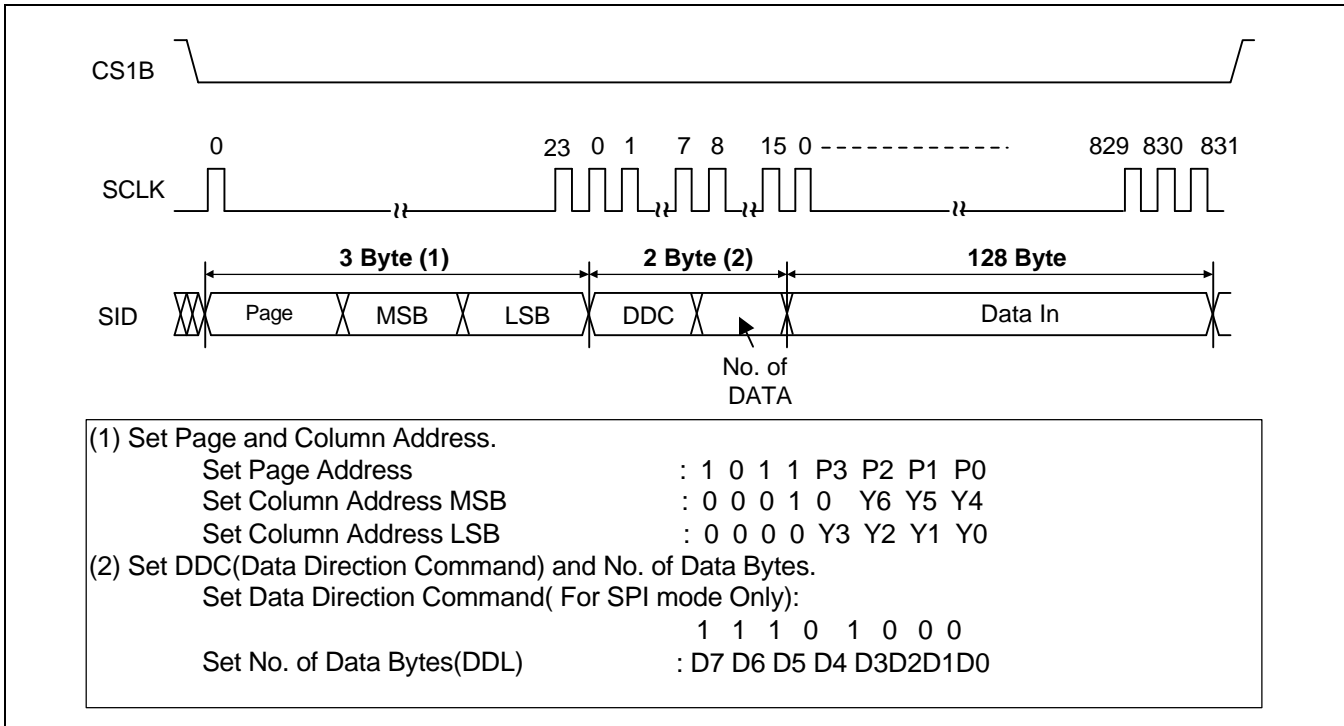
CS1B

0 23 0 1 7 8 15 0 - - - - - - - - - - - - 829 830 831

SCLK

3 Byte (1)

2 Byte (2)

128 Byte

SID

Page MSB LSB DDC Data In

No. of DATA

(1) Set Page and Column Address.
Set Page Address : 1 0 1 1 P3 P2 P1 P0
Set Column Address MSB : 0 0 0 1 0 Y6 Y5 Y4
Set Column Address LSB : 0 0 0 0 Y3 Y2 Y1 Y0
(2) Set DDC(Data Direction Command) and No. of Data Bytes.
Set Data Direction Command( For SPI mode Only):
1 1 1 0 1 0 0 0
Set No. of Data Bytes(DDL) : D7 D6 D5 D4 D3D2D1D0